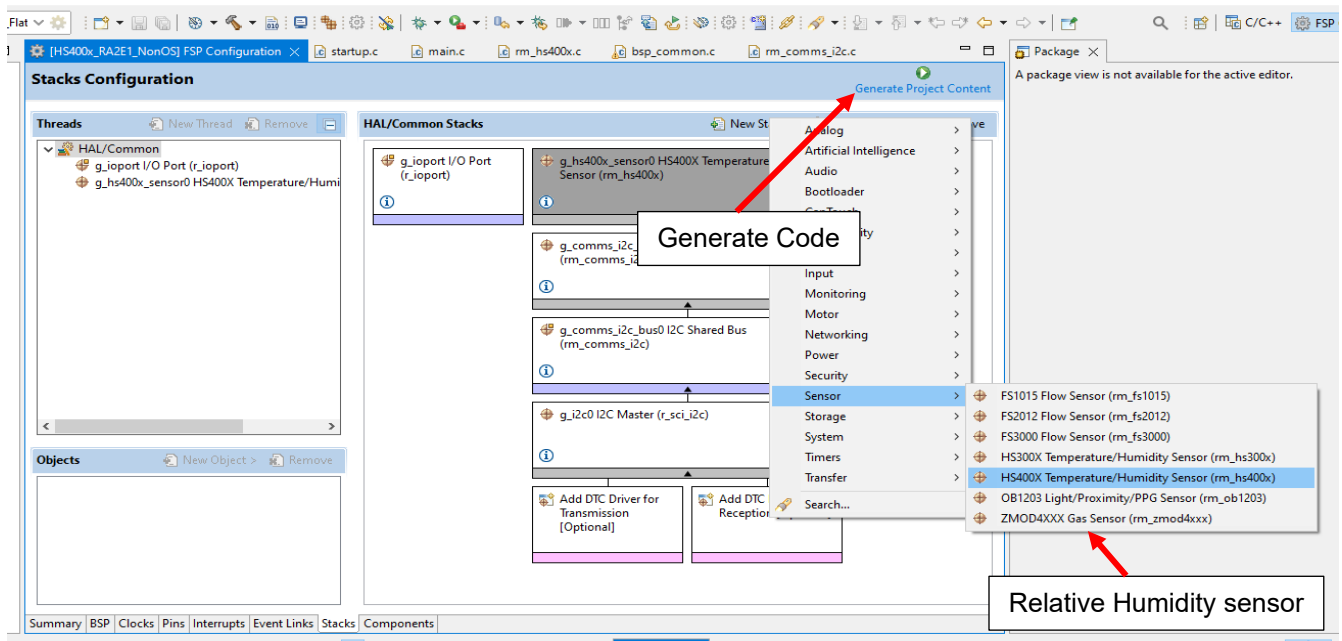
Flat

C/C++ FSP

[HS400x_RA2E1_NonOS] FSP Configuration × startup.c main.c rm_hs400x.c bsp_common.c rm_comms_i2c.c

Package ×

A package view is not available for the active editor.

Stacks Configuration

Generate Project Content

Threads New Thread Remove

HAL/Common
g_ioport I/O Port (r_ioport)
g_hs400x_sensor0 HS400X Temperature/Humi

Objects New Object > Remove

HAL/Common Stacks New St ve

g_ioport I/O Port (r_ioport)

g_hs400x_sensor0 HS400X Temperature Sensor (rm_hs400x)

g_comms_i2c (rm_comms_i2

g_comms_i2c_bus0 I2C Shared Bus (rm_comms_i2c)

g_i2c0 I2C Master (r_sci_i2c)

Add DTC Driver for Transmission [Optional]

Add DTC Reception

Analog
Artificial Intelligence
Audio
Bootloader
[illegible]
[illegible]ity
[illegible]
Input
Monitoring
Motor
Networking
Power
Security
Sensor
Storage
System
Timers
Transfer
Search...

FS1015 Flow Sensor (rm_fs1015)
FS2012 Flow Sensor (rm_fs2012)
FS3000 Flow Sensor (rm_fs3000)
HS300X Temperature/Humidity Sensor (rm_hs300x)
HS400X Temperature/Humidity Sensor (rm_hs400x)
OB1203 Light/Proximity/PPG Sensor (rm_ob1203)
ZMOD4XXX Gas Sensor (rm_zmod4xxx)

Generate Code

Relative Humidity sensor

Summary BSP Clocks Pins Interrupts Event Links Stacks Components